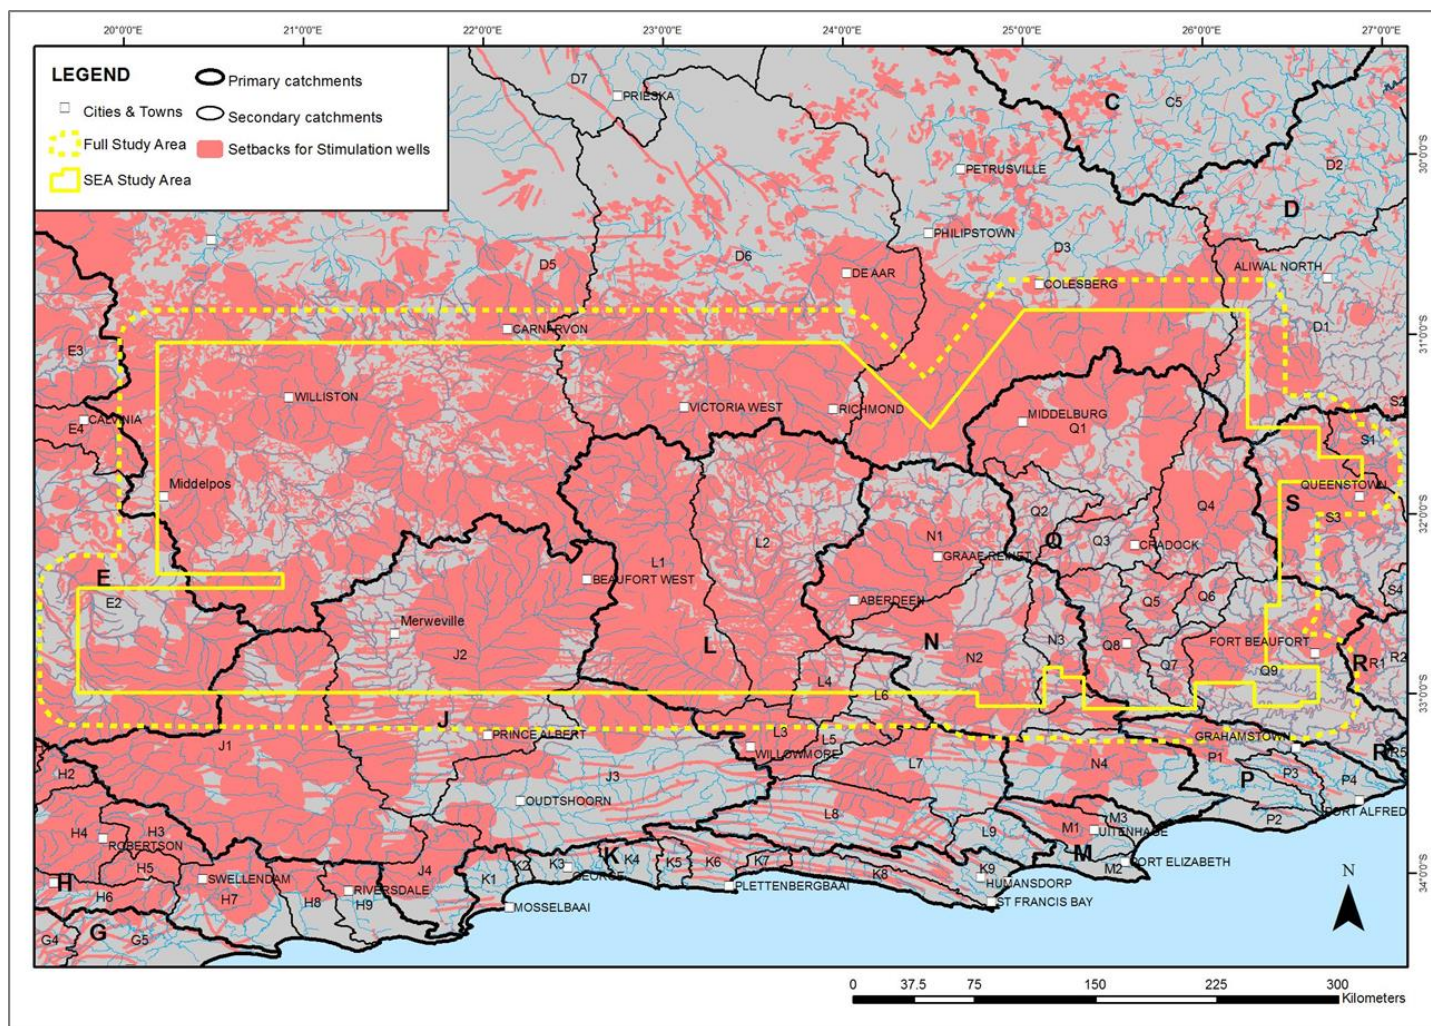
20°0'0"E 21°0'0"E 22°0'0"E 23°0'0"E 24°0'0"E 25°0'0"E 26°0'0"E 27°0'0"E

LEGEND
Cities & Towns
Full Study Area
SEA Study Area
Primary catchments
Secondary catchments
Setbacks for Stimulation wells

30°0'0"S 31°0'0"S 32°0'0"S 33°0'0"S 34°0'0"S

D7 PRIESKA C C5 D2 D PETRUSVILLE PHILIPSTOWN D3 D5 D6 DE AAR ALIWAL NORTH COLESBERG D1 CARNARVON E3 WILLISTON VICTORIA WEST RICHMOND MIDDELBURG Q1 S4 S1 CALVINIA E4 Middelpos QUEENSTOWN S Q4 S3 Q2 Q Q3 CRADOCK N1 GRAAF-REINET L1 L2 E E2 BEAUFORT WEST ABERDEEN Q5 Q6 S4 Merweville J2 L N N3 Q8 FORT BEAUFORT N2 R R1 R2 Q7 Q9 L4 L6 J L3 L5 PRINCE ALBERT GRAHAMSTOWN J1 WILLOWMORE R R5 H2 J3 L7 N4 P1 P P3 P4 OUDTSHOORN PORT ALFRED L8 M3 P2 H4 H3 ROBERTSON M1 UITENHAGE L9 H5 K K4 K5 K6 K7 M M2 PORT ELIZABETH K2 K3 GEORGE J4 K9 H SWELLENDAM K1 K8 HUMANSDORP H6 H7 H8 H9 RIVERSDALE PLETTENBERGBAAI ST FRANCIS BAY MOSSELBAAI G4 G G5

N

0 37.5 75 150 225 300 Kilometers